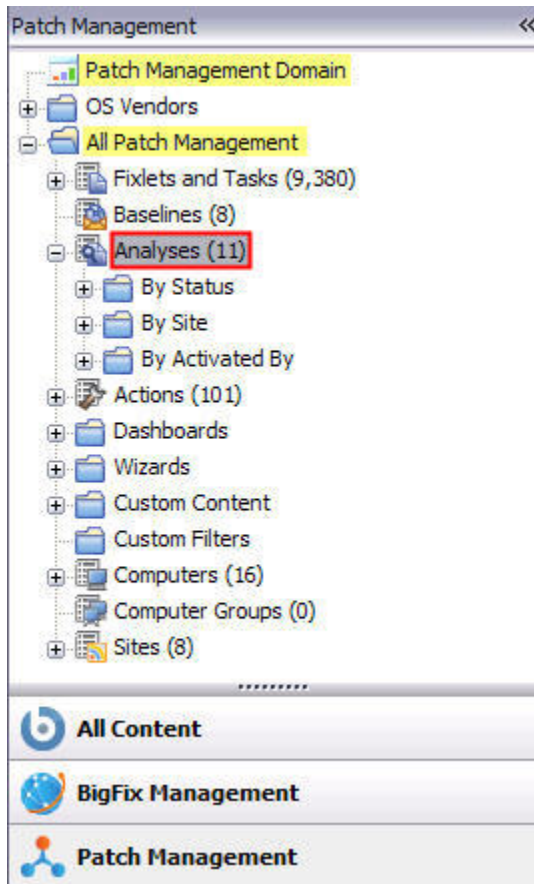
Patch Management

Patch Management Domain
OS Vendors
All Patch Management
Fixlets and Tasks (9,380)
Baselines (8)
Analyses (11)
By Status
By Site
By Activated By
Actions (101)
Dashboards
Wizards
Custom Content
Custom Filters
Computers (16)
Computer Groups (0)
Sites (8)

All Content
BigFix Management
Patch Management